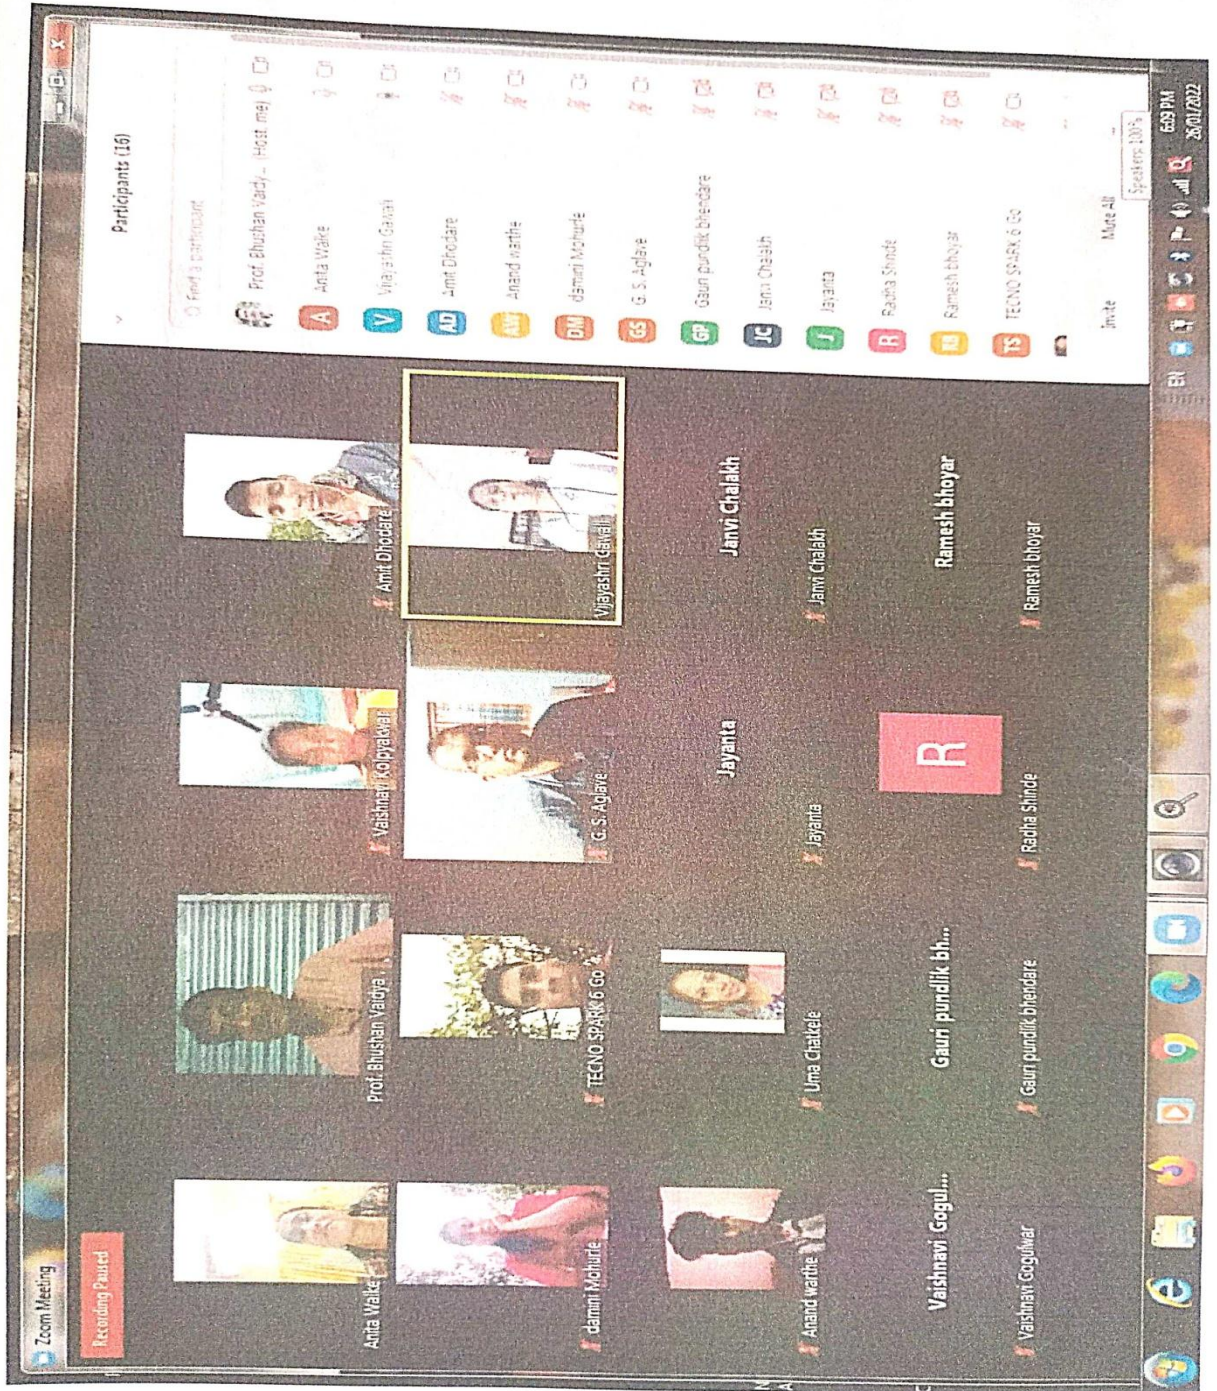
Zoom Meeting

Recording Paused

Anita Walke

Prof. Bhushan Vaidya

Vaishnavi Kolpyakwar

Amit Dhodare

damini Mohurle

TECNO SPARK 6 Go

G. S. Aglave

Vijayashri Gavali

Anand warthe

Uma Chatkele

Jayanta

Jayanta

Janvi Chalakh

Janvi Chalakh

Vaishnavi Gogul...

Vaishnavi Gogulwar

Gauri pundlik bh...

Gauri pundlik bhendare

R

Radha Shinde

Ramesh bhoyar

Ramesh bhoyar

Participants (16)

Find a participant

Prof. Bhushan Vaidy... (Host, me)

A Anita Walke

V Vijayashri Gavali

AD Amit Dhodare

AW Anand warthe

DM damini Mohurle

GS G. S. Aglave

GP Gauri pundlik bhendare

JC Janvi Chalakh

J Jayanta

R Radha Shinde

RB Ramesh bhoyar

TS TECNO SPARK 6 Go

Invite

Mute All

...

Speakers: 100%

EN

6:09 PM

28/01/2022